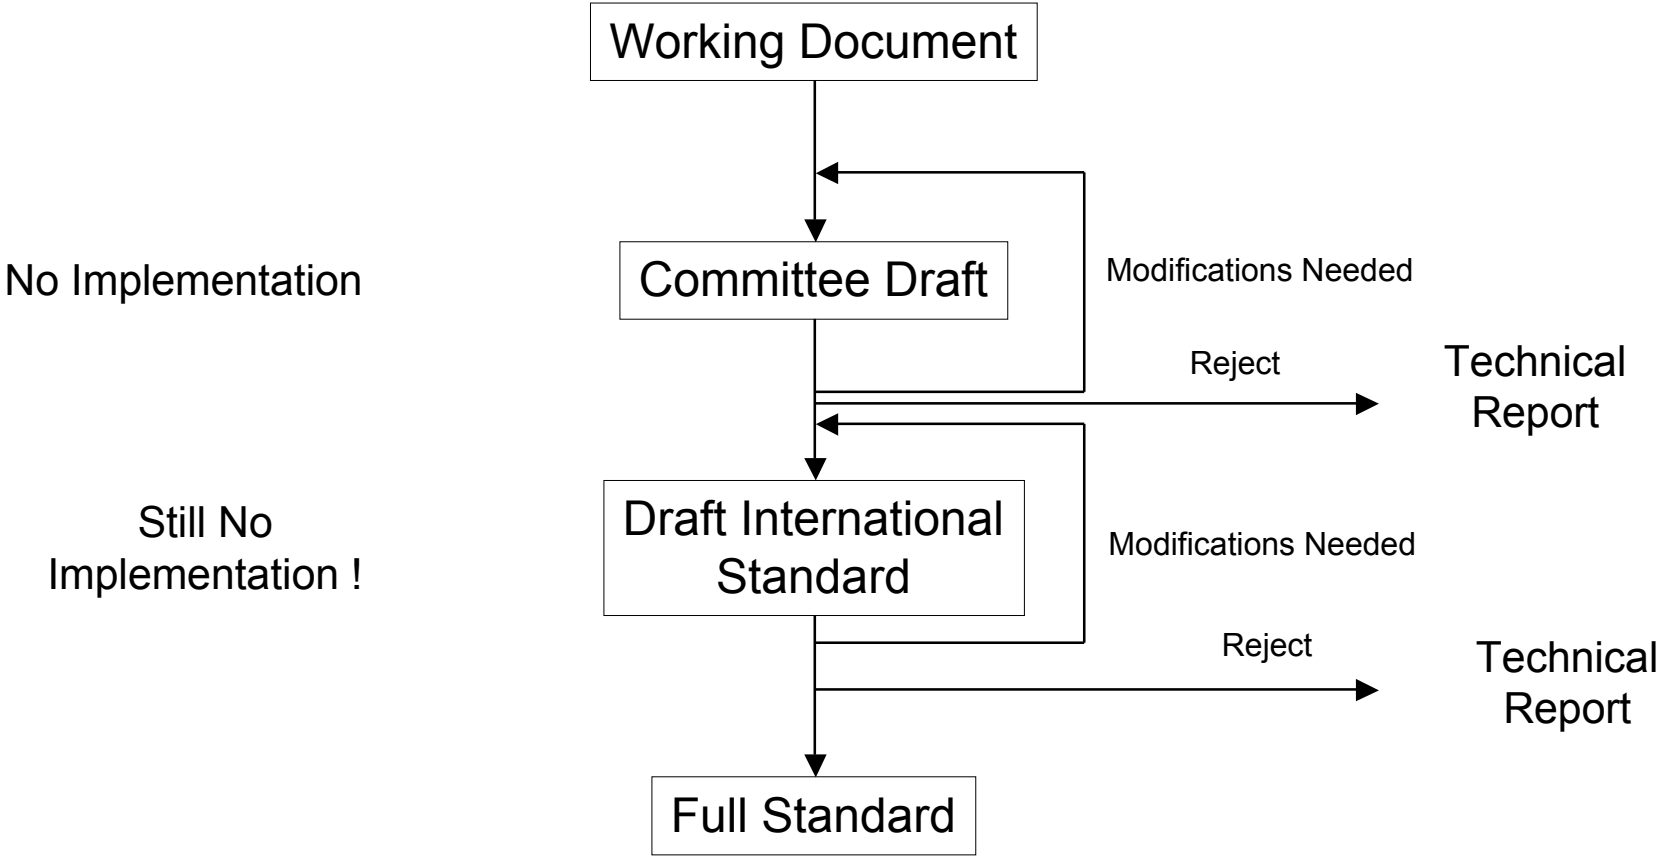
Working Document

No Implementation

Committee Draft

Modifications Needed

Reject

Technical Report

Still No Implementation !

Draft International Standard

Modifications Needed

Reject

Technical Report

Full Standard